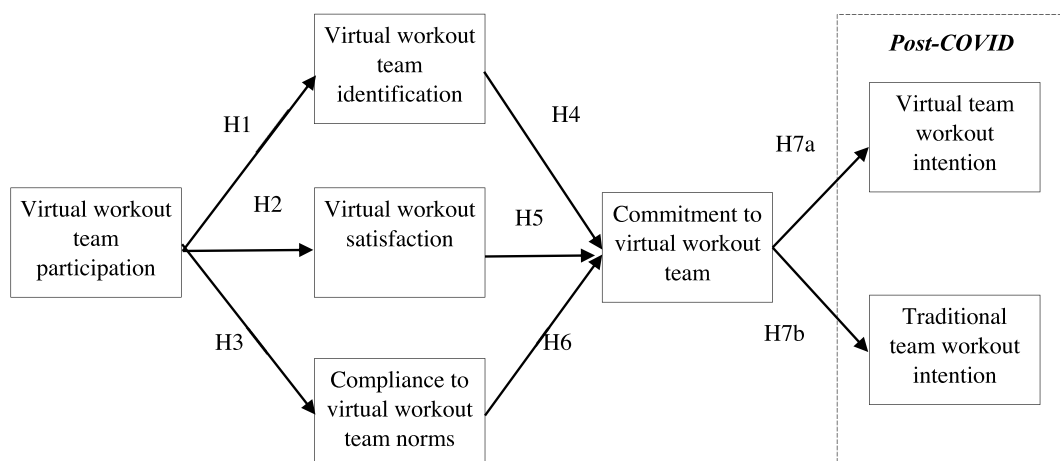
Virtual workout team participation

H1

H2

H3

Virtual workout team identification

Virtual workout satisfaction

Compliance to virtual workout team norms

H4

H5

H6

Commitment to virtual workout team

H7a

H7b

Post-COVID

Virtual team workout intention

Traditional team workout intention